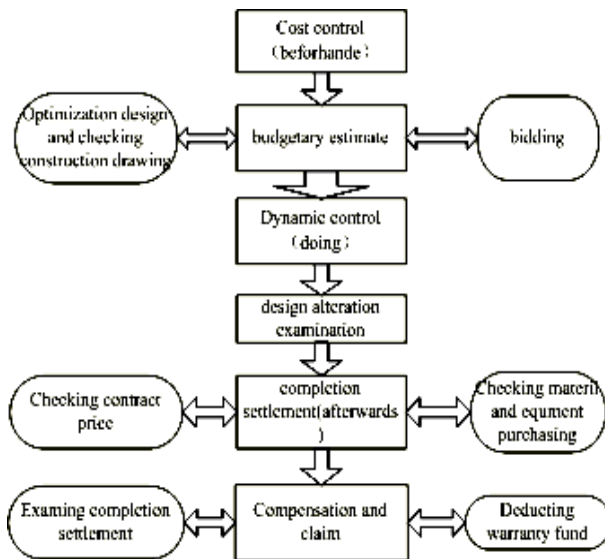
Cost control (beforhande)

Optimization design and checking construction drawing

budgetary estimate

bidding

Dynamic control (doing)

design alteration examination

Checking contract price

completion settlement(afterwards )

Checking materi and equment purchasing

Examing completion settlement

Compensation and claim

Deducting warranty fund